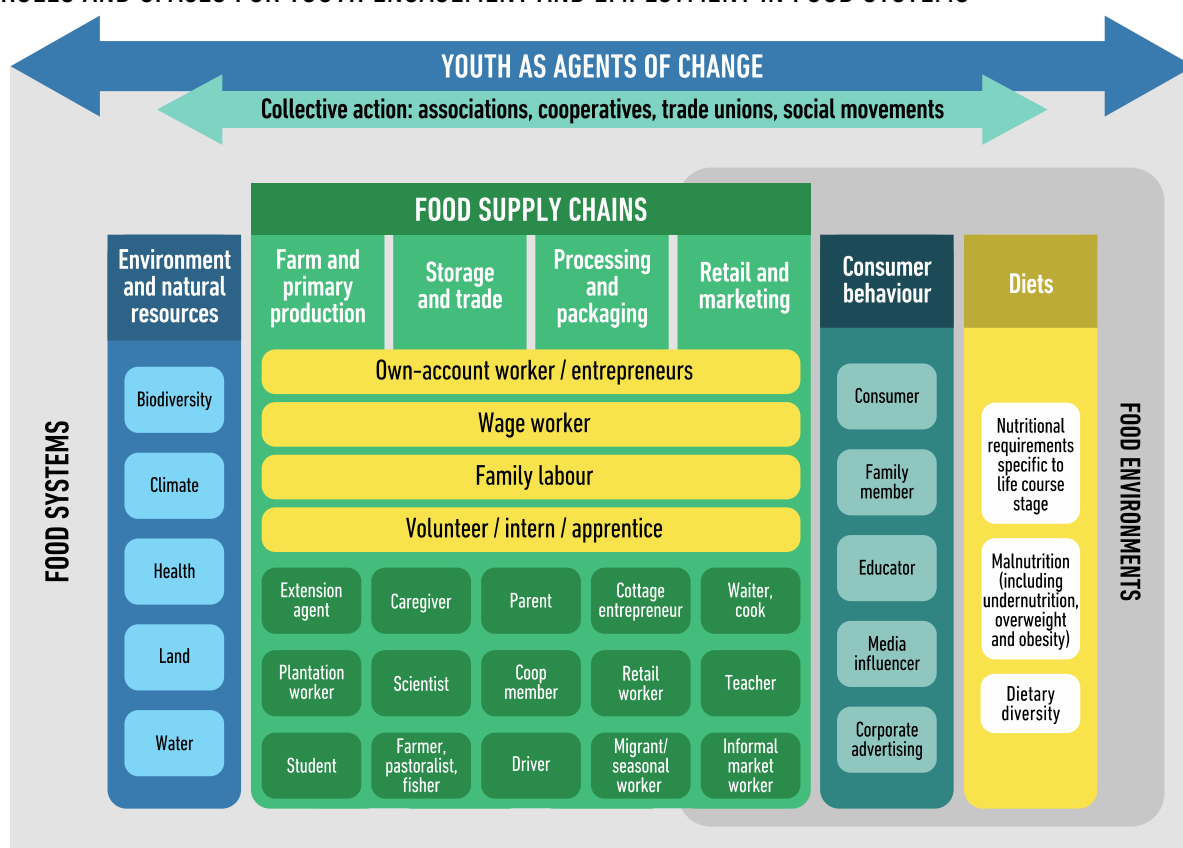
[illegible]

YOUTH AS AGENTS OF CHANGE

Collective action: associations, cooperatives, trade unions, social movements

FOOD SYSTEMS

Environment and natural resources

Biodiversity

Climate

Health

Land

Water

FOOD SUPPLY CHAINS

Farm and primary production

Storage and trade

Processing and packaging

Retail and marketing

Own-account worker / entrepreneurs

Wage worker

Family labour

Volunteer / intern / apprentice

Extension agent

Caregiver

Parent

Cottage entrepreneur

Waiter, cook

Plantation worker

Scientist

Coop member

Retail worker

Teacher

Student

Farmer, pastoralist, fisher

Driver

Migrant/ seasonal worker

Informal market worker

Consumer behaviour

Consumer

Family member

Educator

Media influencer

Corporate advertising

Diets

Nutritional requirements specific to life course stage

Malnutrition (including undernutrition, overweight and obesity)

Dietary diversity

FOOD ENVIRONMENTS